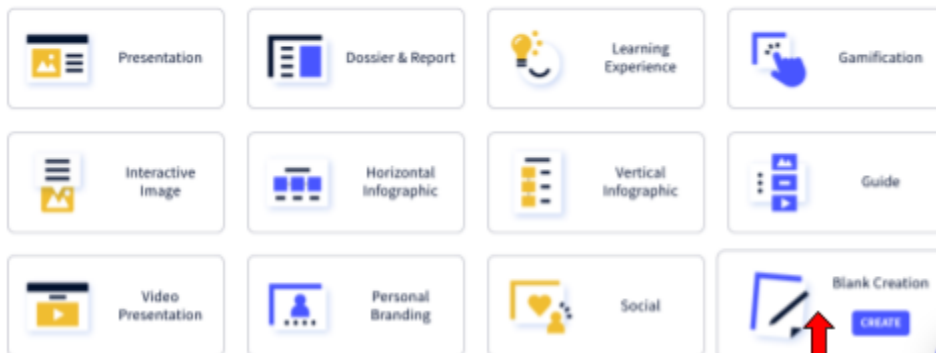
Presentation

Dossier & Report

Learning Experience

Gamification

Interactive Image

Horizontal Infographic

Vertical Infographic

Guide

Video Presentation

Personal Branding

Social

Blank Creation

CREATE